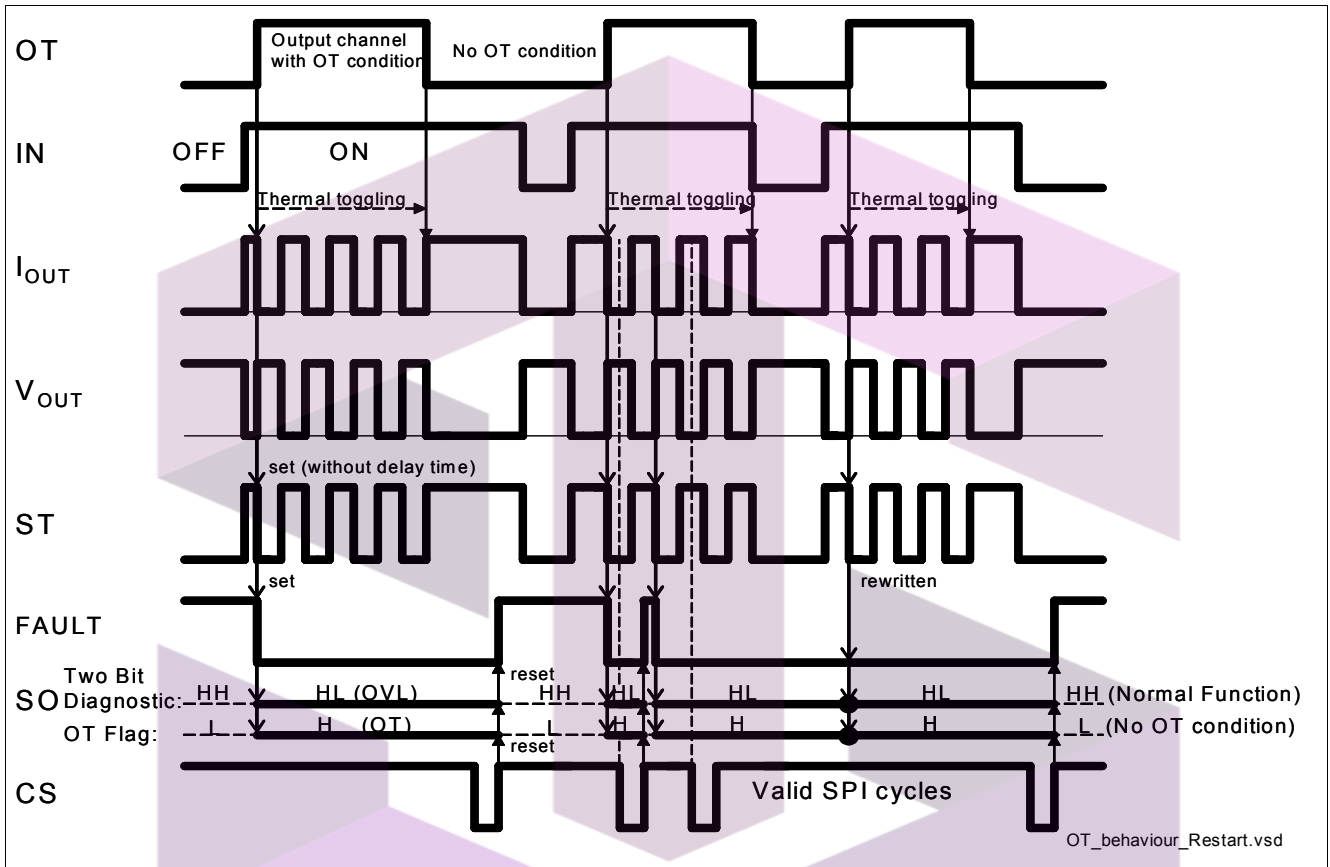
OT

Output channel with OT condition

No OT condition

IN

OFF

ON

Thermal toggling

Thermal toggling

Thermal toggling

$I_{OUT}$

$V_{OUT}$

set (without delay time)

ST

set

rewritten

FAULT

reset

SO

Two Bit Diagnostic:

HH

HL (OVL)

HH

HL

HL

HL

HH (Normal Function)

OT Flag:

L

H (OT)

L

H

H

H

L (No OT condition)

reset

CS

Valid SPI cycles

OT_behaviour_Restart.vsd